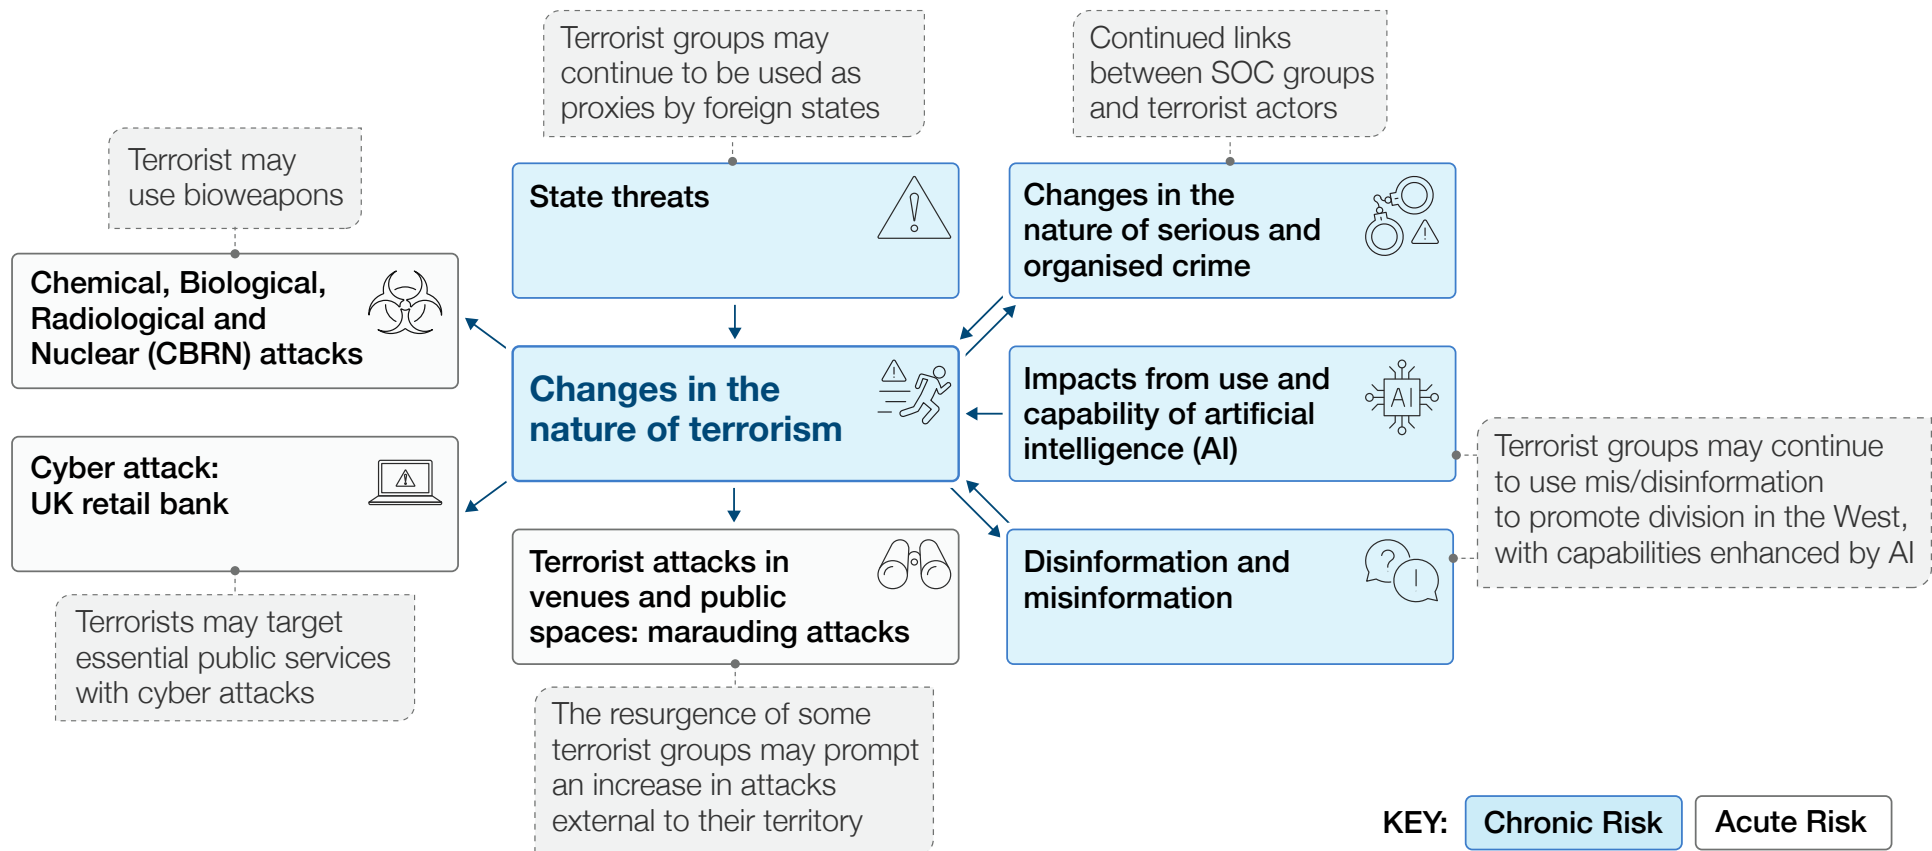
Terrorist groups may continue to be used as proxies by foreign states

Continued links between SOC groups and terrorist actors

Terrorist may use bioweapons

State threats

Changes in the nature of serious and organised crime

Chemical, Biological, Radiological and Nuclear (CBRN) attacks

Changes in the nature of terrorism

Impacts from use and capability of artificial intelligence (AI)

AI

Terrorist groups may continue to use mis/disinformation to promote division in the West, with capabilities enhanced by AI

Cyber attack: UK retail bank

Terrorist attacks in venues and public spaces: marauding attacks

Disinformation and misinformation

Terrorists may target essential public services with cyber attacks

The resurgence of some terrorist groups may prompt an increase in attacks external to their territory

KEY: Chronic Risk Acute Risk